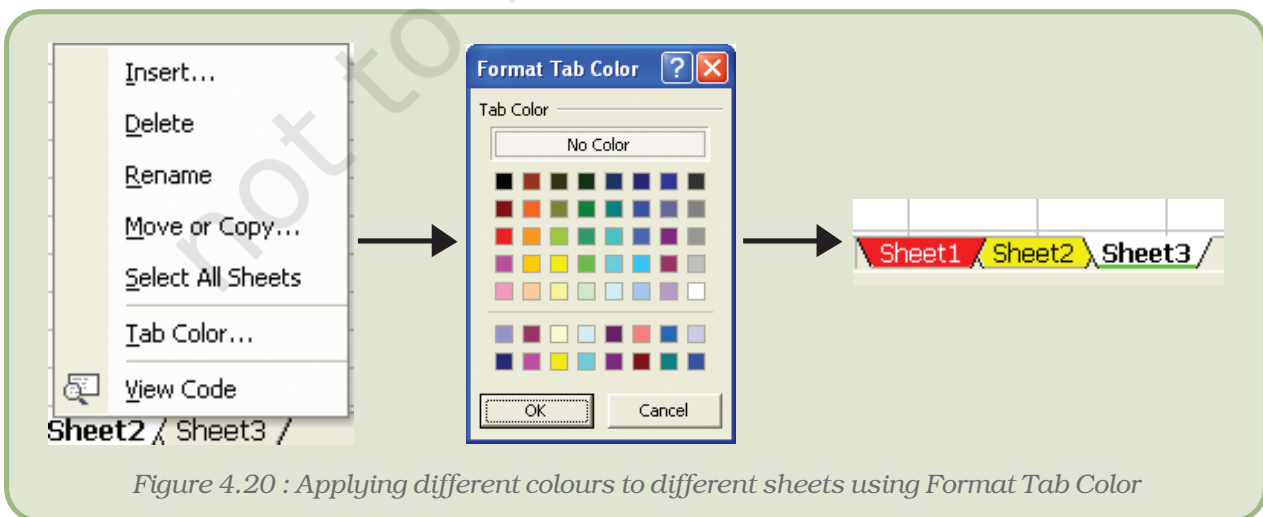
not to

Insert...

Delete

Rename

Move or Copy...

Select All Sheets

Tab Color...

View Code

Sheet2 Sheet3

Format Tab Color

?

Tab Color

No Color

OK

Cancel

Sheet1 Sheet2 Sheet3

Figure 4.20 : Applying different colours to different sheets using Format Tab Color